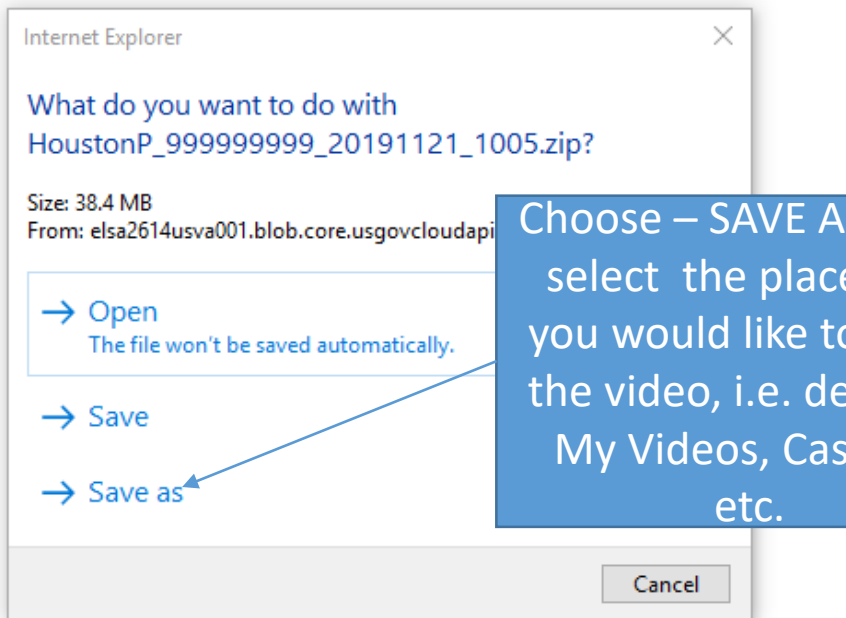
Internet Explorer

What do you want to do with HoustonP_999999999_20191121_1005.zip?

Size: 38.4 MB
From: elsa2614usva001.blob.core.usgovcloudapi

→ Open
The file won't be saved automatically.

→ Save

→ Save as

Cancel

Choose – SAVE A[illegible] select the place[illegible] you would like to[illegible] the video, i.e. de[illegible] My Videos, Cas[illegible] etc.